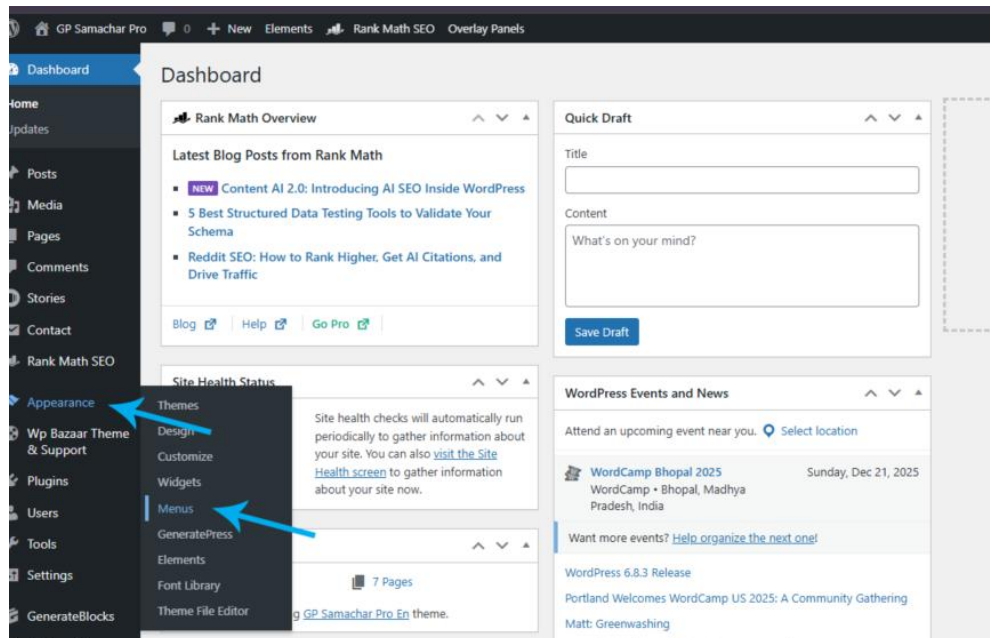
GP Samachar Pro 0 + New Elements Rank Math SEO Overlay Panels

Dashboard
Home
Updates
Posts
Media
Pages
Comments
Stories
Contact
Rank Math SEO
Appearance
Wp Bazaar Theme & Support
Plugins
Users
Tools
Settings
GenerateBlocks

Themes
Design
Customize
Widgets
Menus
GeneratePress
Elements
Font Library
Theme File Editor

Dashboard

Rank Math Overview

Latest Blog Posts from Rank Math

- NEW Content AI 2.0: Introducing AI SEO Inside WordPress
- 5 Best Structured Data Testing Tools to Validate Your Schema
- Reddit SEO: How to Rank Higher, Get AI Citations, and Drive Traffic

Blog | Help | Go Pro

Site Health Status

Site health checks will automatically run periodically to gather information about your site. You can also visit the Site Health screen to gather information about your site now.

7 Pages

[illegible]g GP Samachar Pro En theme.

Quick Draft

Title

Content

What's on your mind?

Save Draft

WordPress Events and News

Attend an upcoming event near you. Select location

WordCamp Bhopal 2025
WordCamp • Bhopal, Madhya Pradesh, India
Sunday, Dec 21, 2025

Want more events? Help organize the next one!

WordPress 6.8.3 Release
Portland Welcomes WordCamp US 2025: A Community Gathering
Matt: Greenwashing